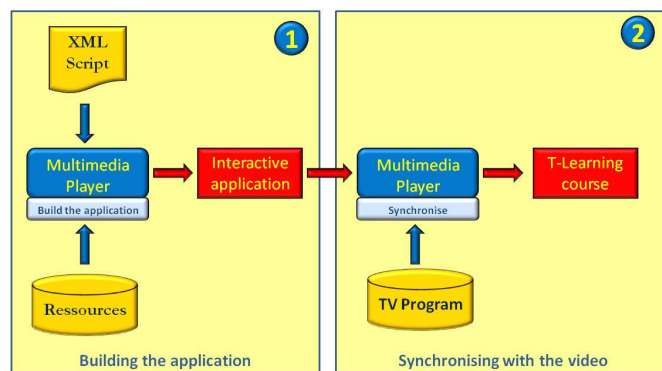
1

XML Script

Multimedia Player

Build the application

Interactive application

Ressources

Building the application

2

Multimedia Player

Synchronise

T-Learning course

TV Program

Synchronising with the video